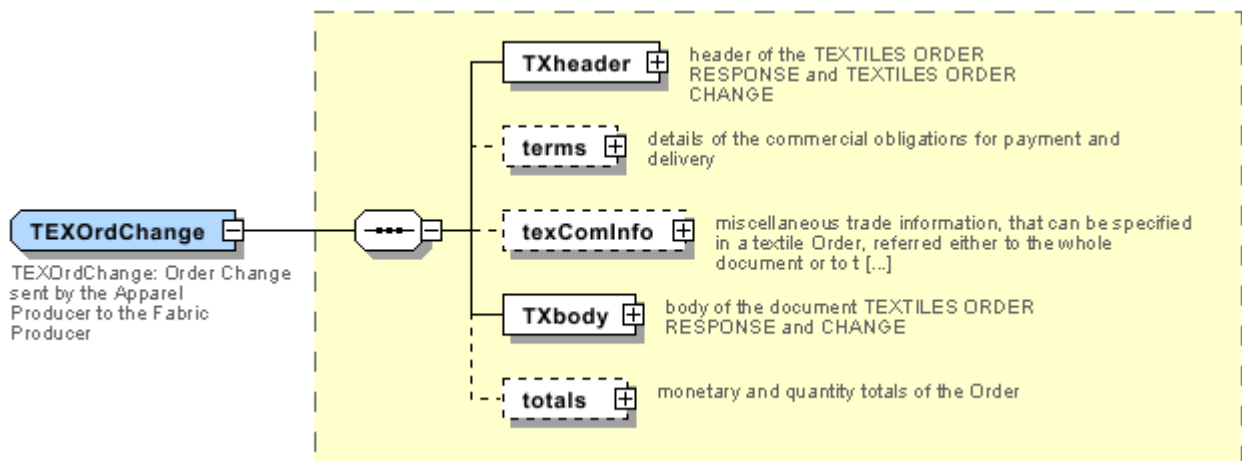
TEXOrdChange

TEXOrdChange: Order Change sent by the Apparel Producer to the Fabric Producer

TXheader

header of the TEXTILES ORDER RESPONSE and TEXTILES ORDER CHANGE

terms

details of the commercial obligations for payment and delivery

texComInfo

miscellaneous trade information, that can be specified in a textile Order, referred either to the whole document or to t [...]

TXbody

body of the document TEXTILES ORDER RESPONSE and CHANGE

totals

monetary and quantity totals of the Order